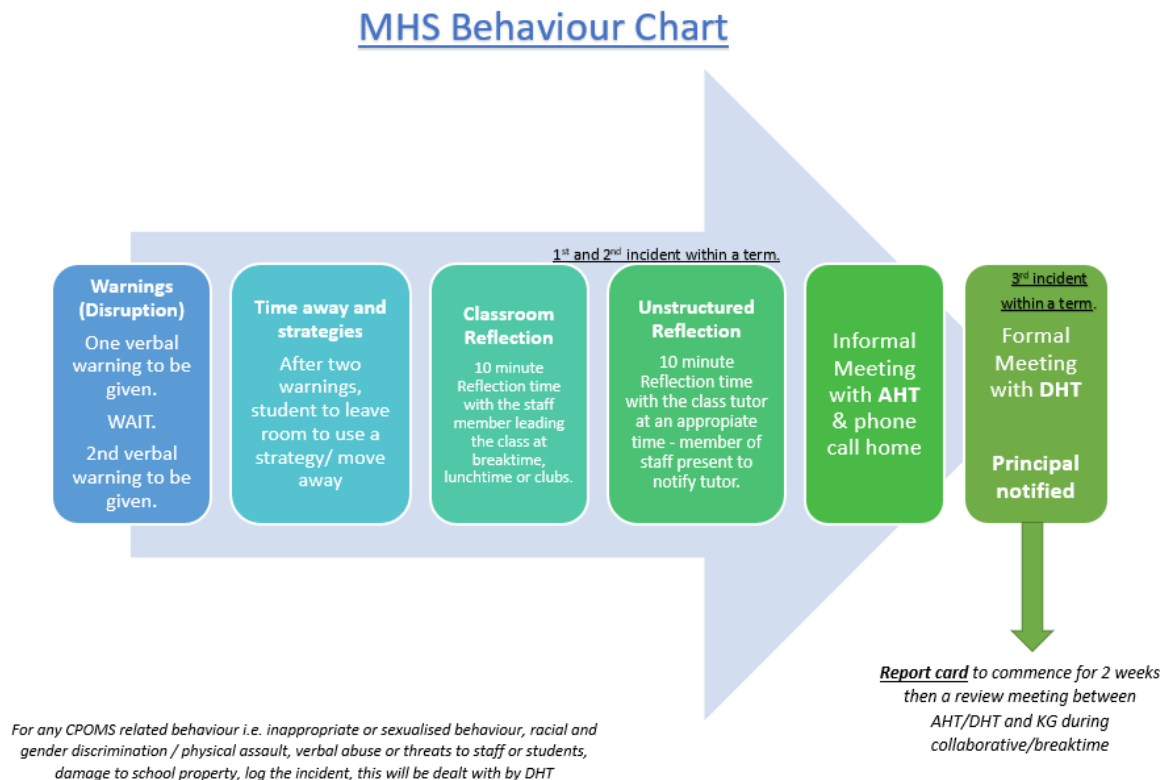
MHS Behaviour Chart

1st and 2nd incident within a term.

Warnings (Disruption)
One verbal warning to be given.
WAIT.
2nd verbal warning to be given.

Time away and strategies
After two warnings, student to leave room to use a strategy/ move away

Classroom Reflection
10 minute Reflection time with the staff member leading the class at breaktime, lunchtime or clubs.

Unstructured Reflection
10 minute Reflection time with the class tutor at an appropiate time - member of staff present to notify tutor.

Informal Meeting with AHT & phone call home

3rd incident within a term.
Formal Meeting with DHT

Principal notified

Report card to commence for 2 weeks then a review meeting between AHT/DHT and KG during collaborative/breaktime

For any CPOMS related behaviour i.e. inappropriate or sexualised behaviour, racial and gender discrimination / physical assault, verbal abuse or threats to staff or students, damage to school property, log the incident, this will be dealt with by DHT